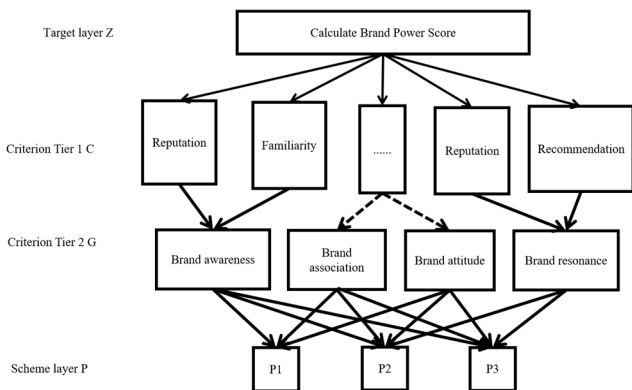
Target layer Z

Calculate Brand Power Score

Criterion Tier 1 C

Reputation

Familiarity

......

Reputation

Recommendation

Criterion Tier 2 G

Brand awareness

Brand association

Brand attitude

Brand resonance

Scheme layer P

P1

P2

P3